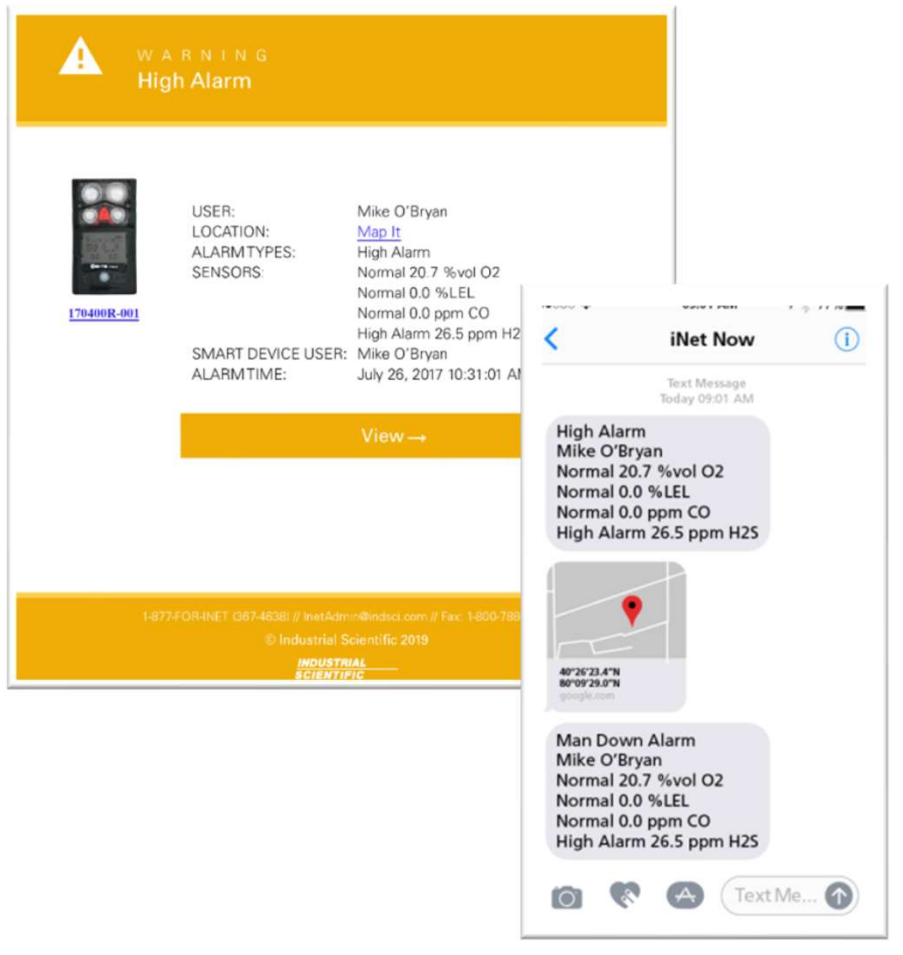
WARNING
High Alarm

170400R-001

USER: Mike O'Bryan
LOCATION: Map It
ALARM TYPES: High Alarm
SENSORS: Normal 20.7 %vol O2
Normal 0.0 %LEL
Normal 0.0 ppm CO
High Alarm 26.5 ppm H2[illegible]
SMART DEVICE USER: Mike O'Bryan
ALARM TIME: July 26, 2017 10:31:01 A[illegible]

View →

1-877-FOR-INET (367-4638) // InetAdmin@indsci.com // Fax: 1-800-788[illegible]
© Industrial Scientific 2019
INDUSTRIAL SCIENTIFIC

iNet Now

Text Message
Today 09:01 AM

High Alarm
Mike O'Bryan
Normal 20.7 %vol O2
Normal 0.0 %LEL
Normal 0.0 ppm CO
High Alarm 26.5 ppm H2S

40°26'23.4"N
80°09'29.0"N
google.com

Man Down Alarm
Mike O'Bryan
Normal 20.7 %vol O2
Normal 0.0 %LEL
Normal 0.0 ppm CO
High Alarm 26.5 ppm H2S

Text Me...